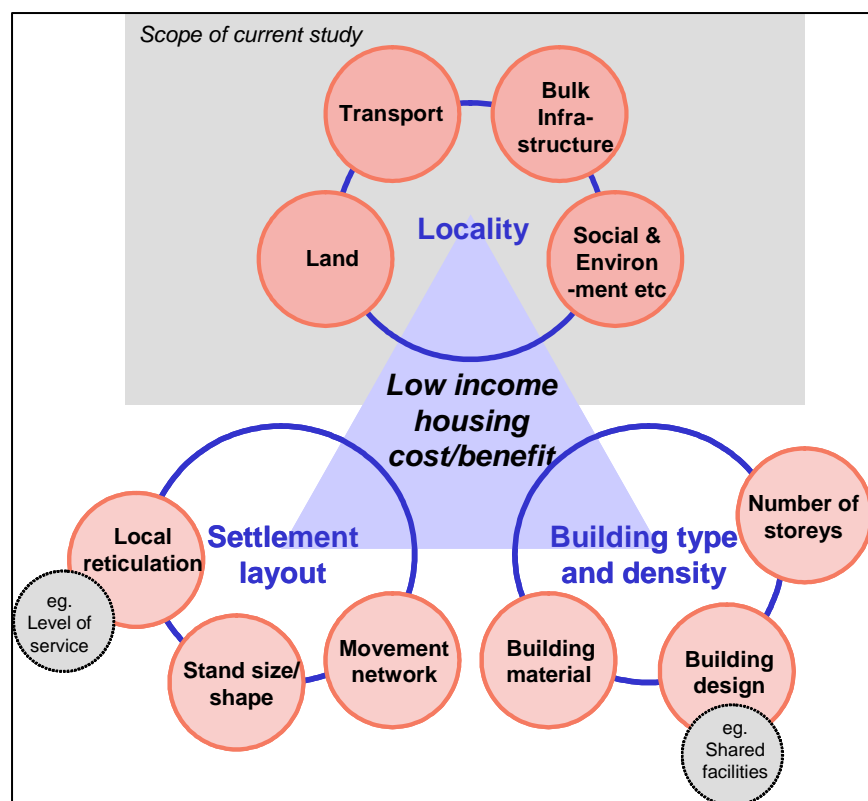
Scope of current study

Transport

Bulk Infrastructure

Land

Locality

Social & Environ -ment etc

Low income housing cost/benefit

Local reticulation

eg. Level of service

Settlement layout

Stand size/ shape

Movement network

Building type and density

Number of storeys

Building material

Building design

eg. Shared facilities